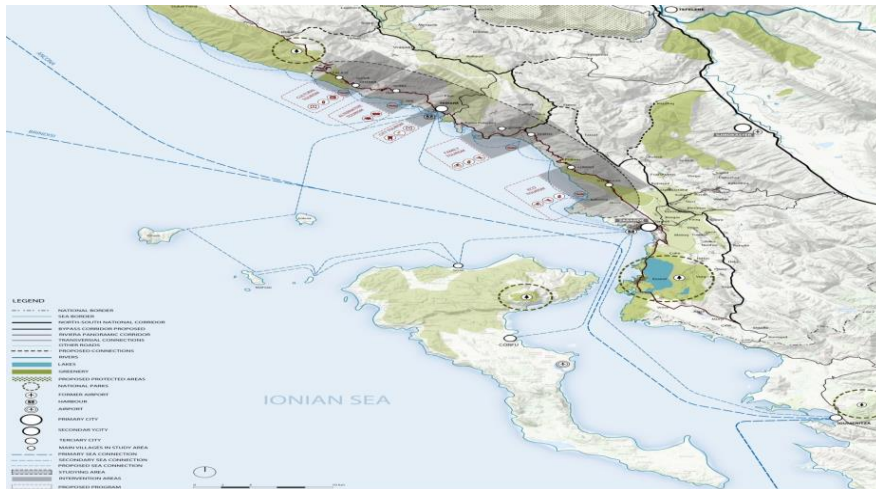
LEGEND
NATIONAL BORDER
SEA BORDER
NORTH SOUTH NATIONAL CORRIDOR
BYPASS CORRIDOR PROPOSED
RIVIERA PANORAMIC CORRIDOR
TRANSVERSAL CONNECTIONS
OTHER ROADS
PROPOSED CONNECTIONS
RIVERS
LAKES
GREENERY
PROPOSED PROTECTED AREAS
NATIONAL PARKS
FORMER AIRPORT
HARBOUR
AIRPORT
PRIMARY CITY
SECONDARY CITY
TERCIARY CITY
MAIN VILLAGES IN STUDY AREA
PRIMARY SEA CONNECTION
SECONDARY SEA CONNECTION
PROPOSED SEA CONNECTION
STUDYING AREA
INTERVENTION AREAS
PROPOSED PROGRAM

IONIAN SEA

CORFU